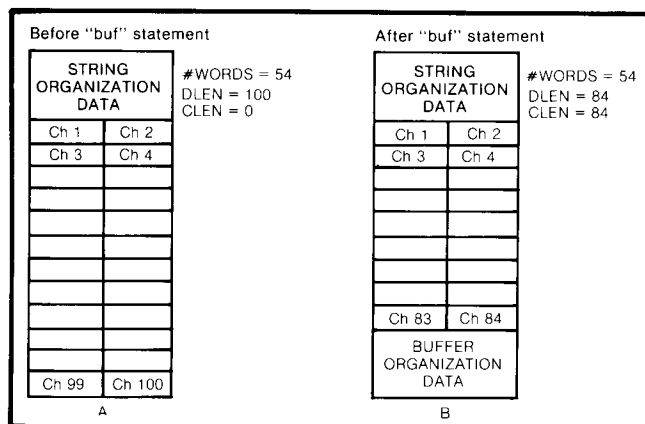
Before "buf" statement

STRING ORGANIZATION DATA

#WORDS = 54
DLEN = 100
CLEN = 0

| Ch 1 | Ch 2 |
|---|---|
| Ch 3 | Ch 4 |
| | |
| | |
| | |
| | |
| | |
| | |
| | |
| | |
| | |
| Ch 99 | Ch 100 |

A

After "buf" statement

STRING ORGANIZATION DATA

#WORDS = 54
DLEN = 84
CLEN = 84

| Ch 1 | Ch 2 |
|---|---|
| Ch 3 | Ch 4 |
| | |
| | |
| | |
| | |
| | |
| Ch 83 | Ch 84 |

BUFFER ORGANIZATION DATA

B